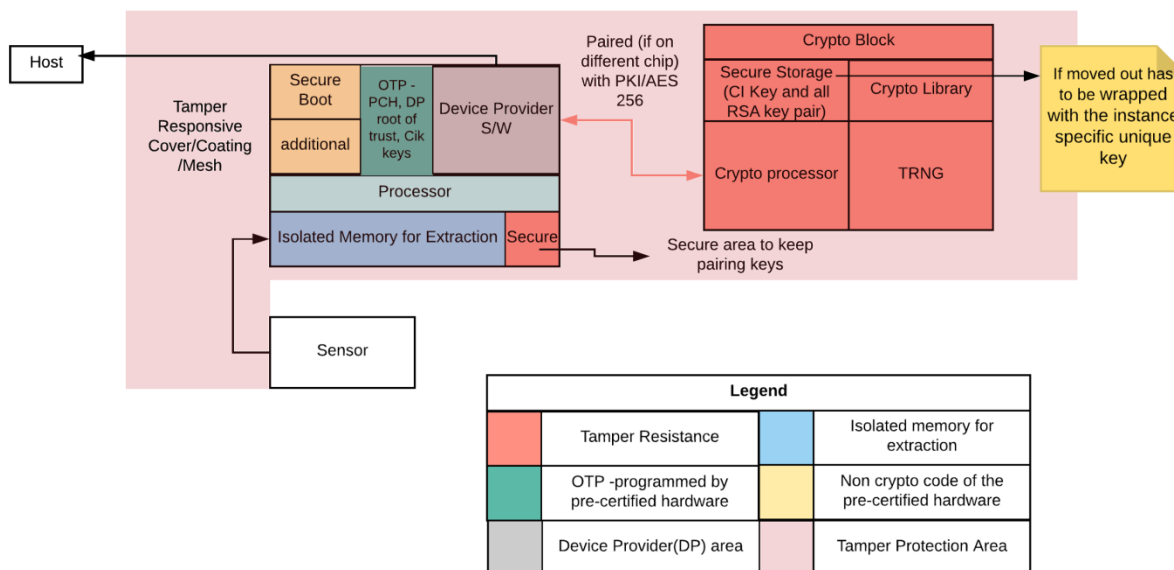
Host

Tamper Responsive Cover/Coating /Mesh

Secure Boot

additional

OTP - PCH, DP root of trust, Cik keys

Device Provider S/W

Processor

Isolated Memory for Extraction

Secure

Sensor

Paired (if on different chip) with PKI/AES 256

Crypto Block

Secure Storage (CI Key and all RSA key pair)

Crypto Library

Crypto processor

TRNG

If moved out has to be wrapped with the instance specific unique key

Secure area to keep pairing keys

| Legend | | | |
|---|---|---|---|
| | Tamper Resistance | | Isolated memory for extraction |
| | OTP -programmed by pre-certified hardware | | Non crypto code of the pre-certified hardware |
| | Device Provider(DP) area | | Tamper Protection Area |